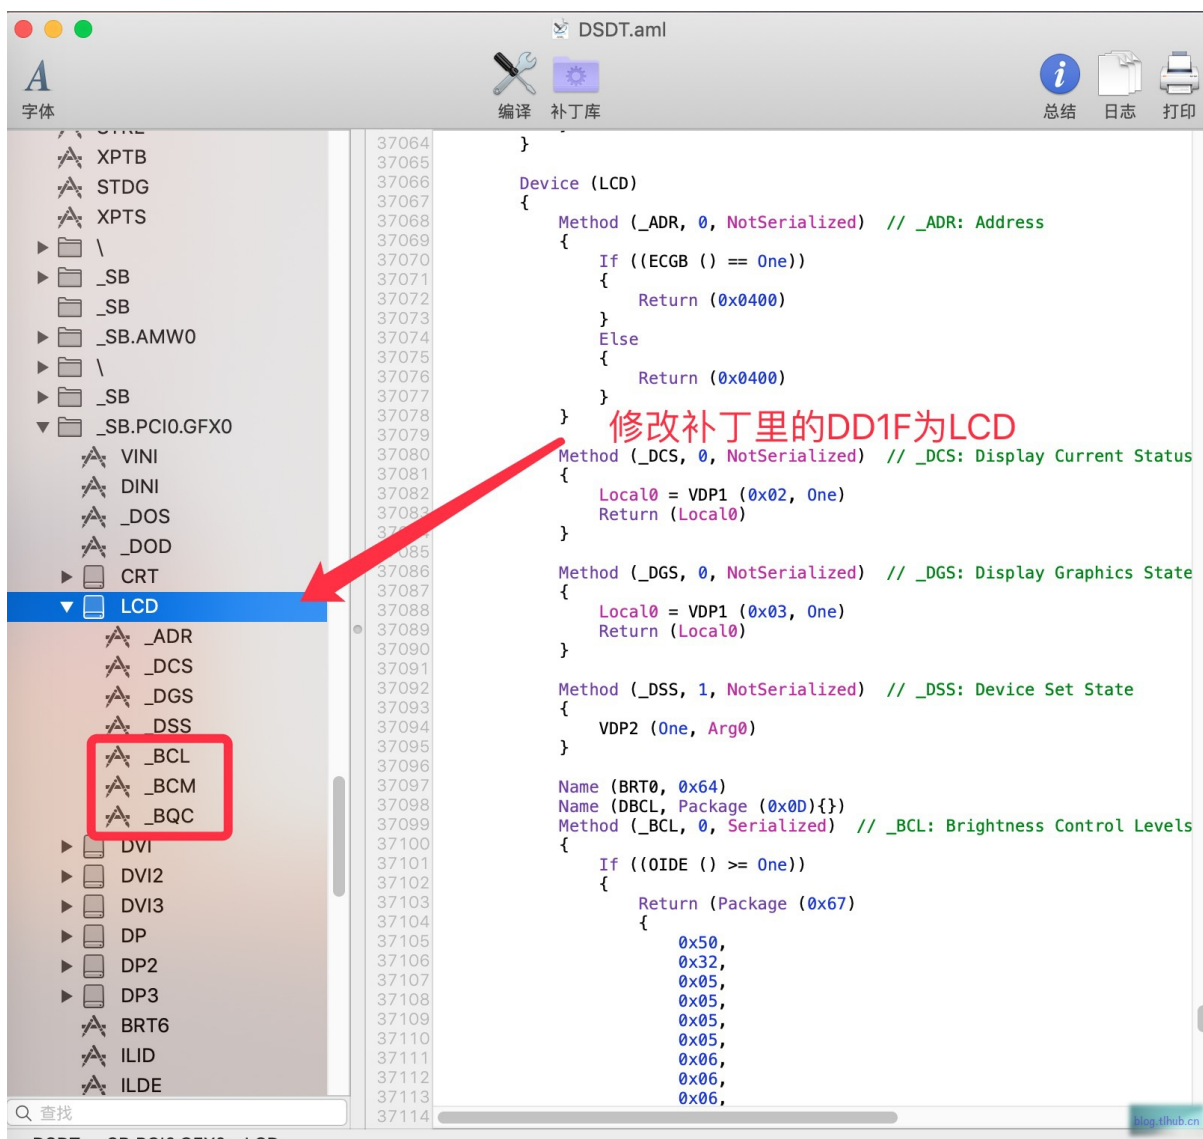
DSDT.aml

字体

编译 补丁库

总结 日志 打印

XPTB
STDG
XPTS
\
_SB
_SB
_SB.AMW0
\
_SB
_SB.PCI0.GFX0
VINI
DINI
_DOS
_DOD
CRT
LCD
_ADR
_DCS
_DGS
_DSS
_BCL
_BCM
_BQC
DVI
DVI2
DVI3
DP
DP2
DP3
BRT6
ILID
ILDE

查找

```
37064            }
37065
37066            Device (LCD)
37067            {
37068                Method (_ADR, 0, NotSerialized)  // _ADR: Address
37069                {
37070                    If ((ECGB () == One))
37071                    {
37072                        Return (0x0400)
37073                    }
37074                    Else
37075                    {
37076                        Return (0x0400)
37077                    }
37078                }
37079
37080                Method (_DCS, 0, NotSerialized)  // _DCS: Display Current Status
37081                {
37082                    Local0 = VDP1 (0x02, One)
37083                    Return (Local0)
37084                }
37085
37086                Method (_DGS, 0, NotSerialized)  // _DGS: Display Graphics State
37087                {
37088                    Local0 = VDP1 (0x03, One)
37089                    Return (Local0)
37090                }
37091
37092                Method (_DSS, 1, NotSerialized)  // _DSS: Device Set State
37093                {
37094                    VDP2 (One, Arg0)
37095                }
37096
37097                Name (BRT0, 0x64)
37098                Name (DBCL, Package (0x0D){})
37099                Method (_BCL, 0, Serialized)  // _BCL: Brightness Control Levels
37100                {
37101                    If ((OIDE () >= One))
37102                    {
37103                        Return (Package (0x67)
37104                        {
37105                            0x50,
37106                            0x32,
37107                            0x05,
37108                            0x05,
37109                            0x05,
37110                            0x05,
37111                            0x06,
37112                            0x06,
37113                            0x06,
37114
```

修改补丁里的DD1F为LCD

blog.tlhub.cn